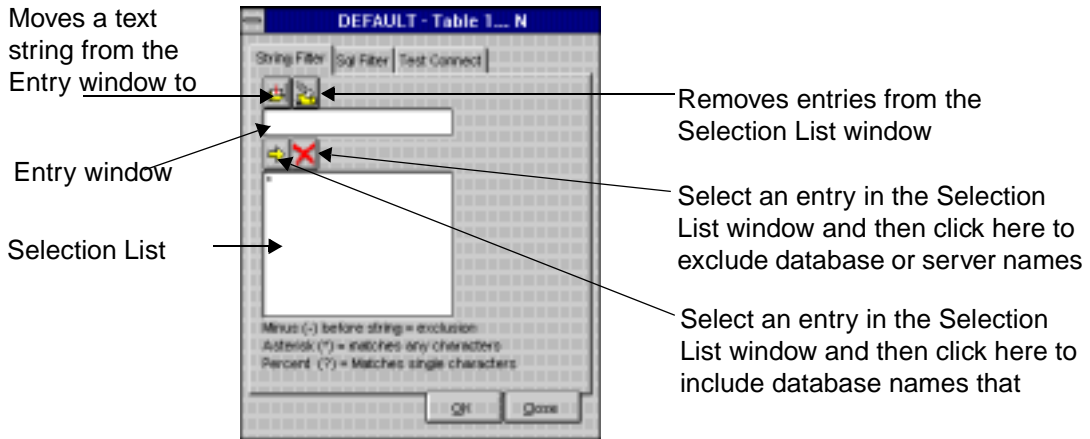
Moves a text string from the Entry window to

DEFAULT - Table 1... N

String Filter | Sql Filter | Test Connect

Removes entries from the Selection List window

Entry window

Select an entry in the Selection List window and then click here to exclude database or server names

Selection List

Minus (-) before string = exclusion
Asterisk (*) = matches any characters
Percent (?) = Matches single characters

Select an entry in the Selection List window and then click here to include database names that

OK

Close